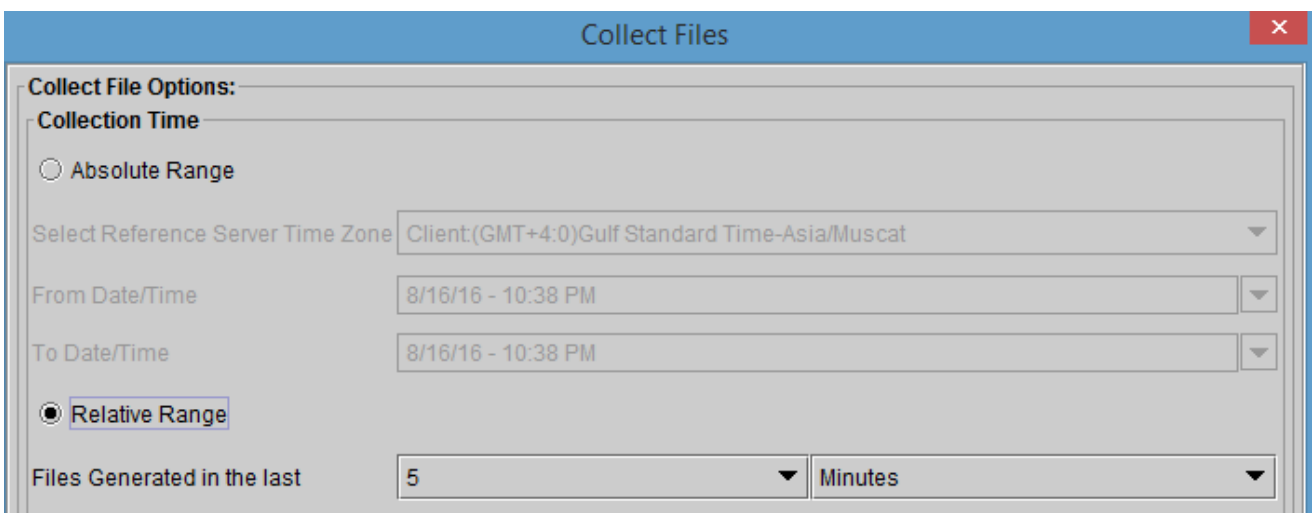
Collect Files

Collect File Options:

Collection Time

Absolute Range

Select Reference Server Time Zone Client:(GMT+4:0)Gulf Standard Time-Asia/Muscat

From Date/Time 8/16/16 - 10:38 PM

To Date/Time 8/16/16 - 10:38 PM

Relative Range

Files Generated in the last 5 Minutes